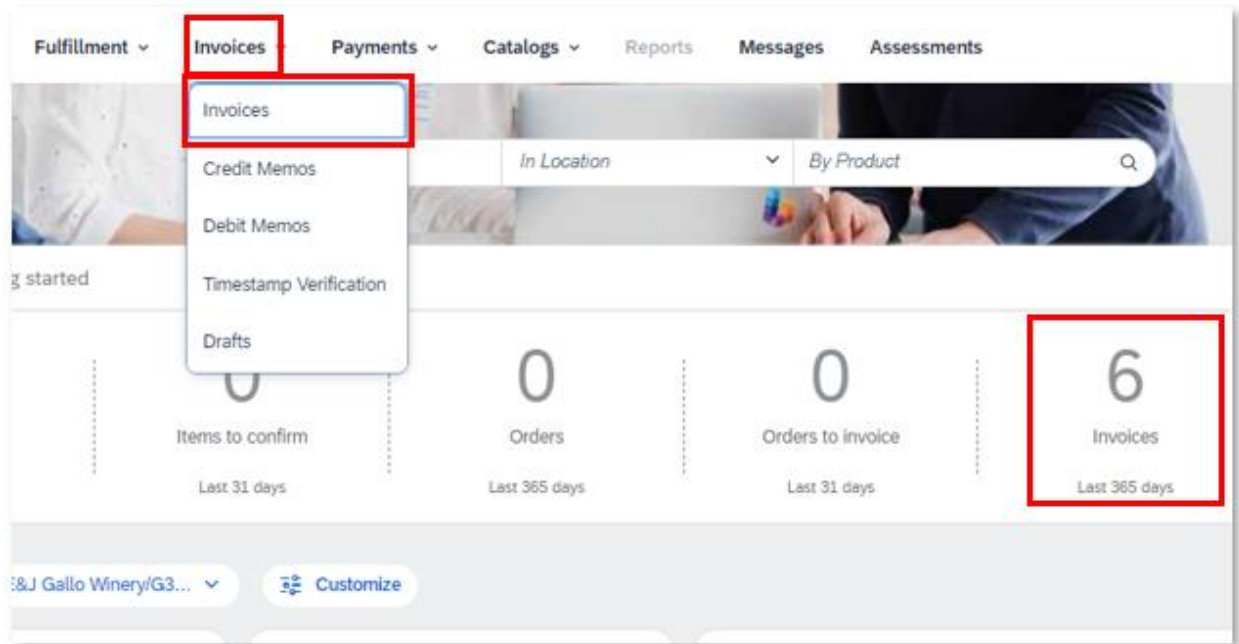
Fulfillment ⌄ Invoices ⌄ Payments ⌄ Catalogs ⌄ Reports Messages Assessments

Invoices
Credit Memos
Debit Memos
Timestamp Verification
Drafts

In Location ⌄ By Product

g started

0
Items to confirm
Last 31 days

0
Orders
Last 365 days

0
Orders to invoice
Last 31 days

6
Invoices
Last 365 days

E&J Gallo Winery/G3... ⌄ Customize